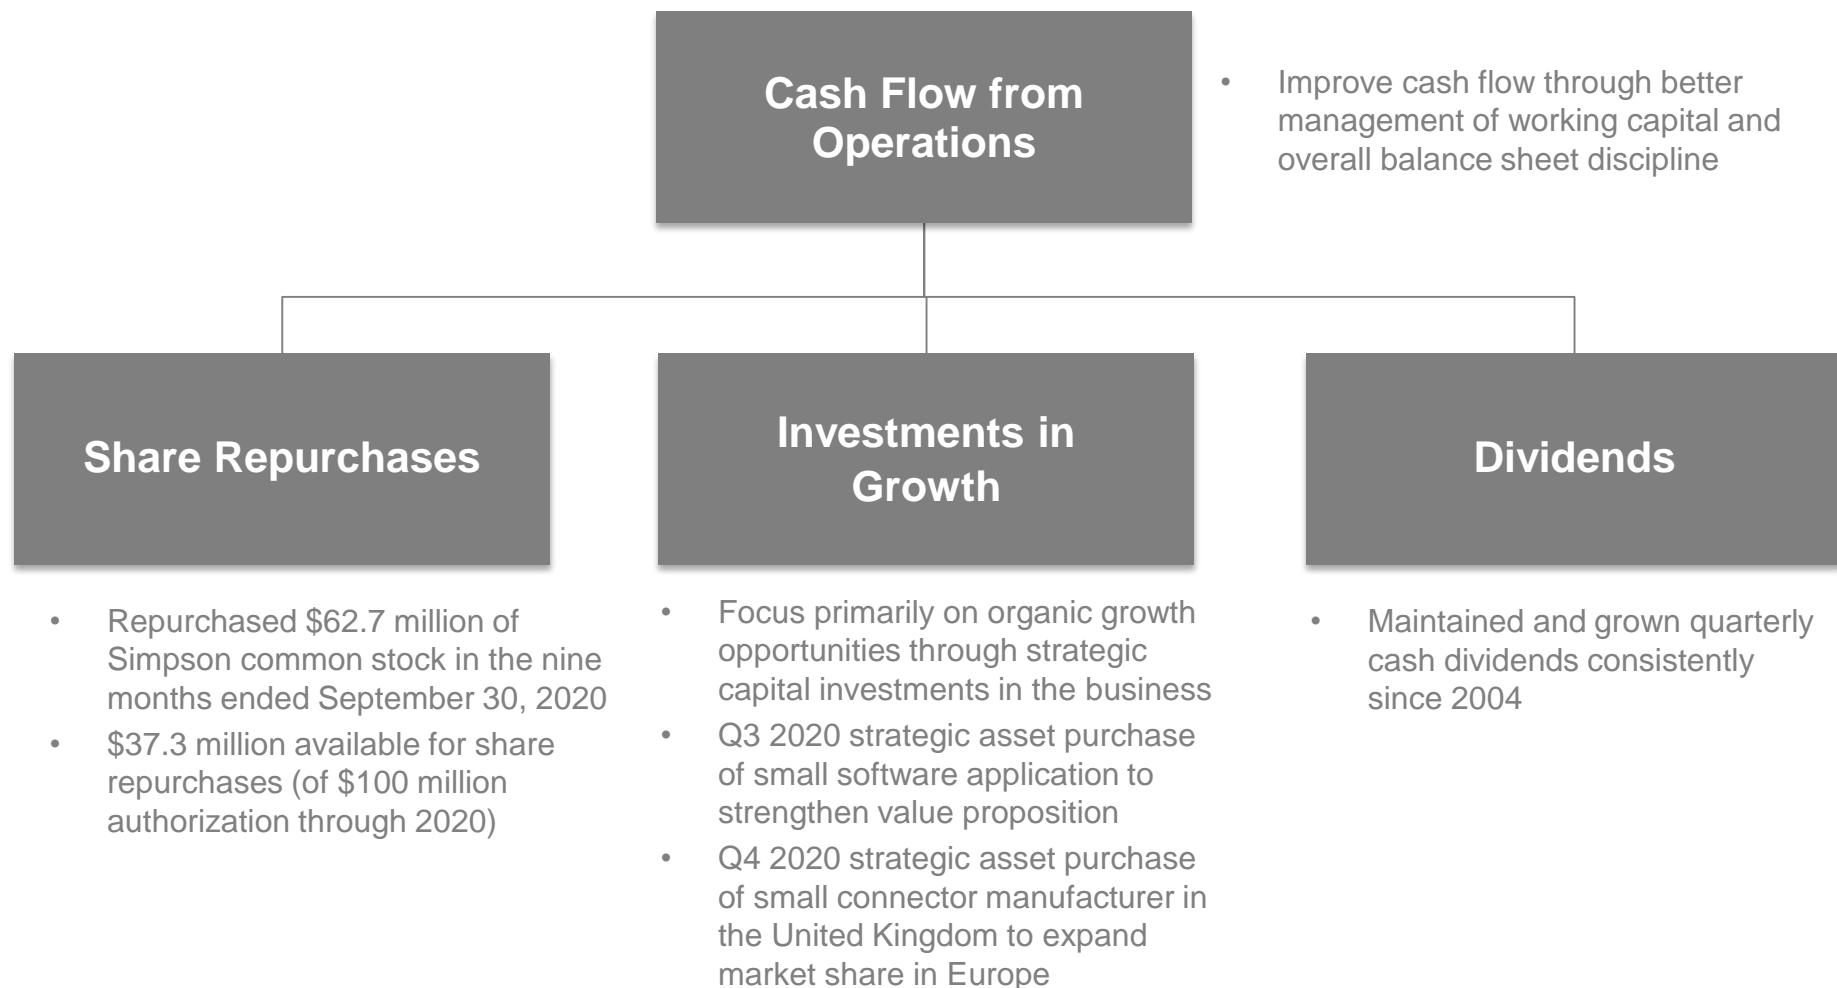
Cash Flow from Operations

• Improve cash flow through better management of working capital and overall balance sheet discipline

Share Repurchases

Investments in Growth

Dividends

• Repurchased \$62.7 million of Simpson common stock in the nine months ended September 30, 2020
• \$37.3 million available for share repurchases (of \$100 million authorization through 2020)

• Focus primarily on organic growth opportunities through strategic capital investments in the business
• Q3 2020 strategic asset purchase of small software application to strengthen value proposition
• Q4 2020 strategic asset purchase of small connector manufacturer in the United Kingdom to expand market share in Europe

• Maintained and grown quarterly cash dividends consistently since 2004